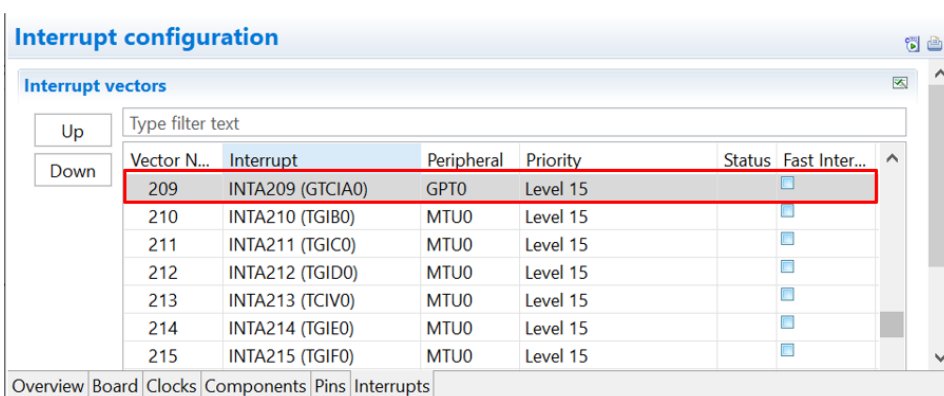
Interrupt configuration

Interrupt vectors

Up

Down

Type filter text

| Vector N... | Interrupt | Peripheral | Priority | Status | Fast Inter... |
|---|---|---|---|---|---|
| 209 | INTA209 (GTCIA0) | GPT0 | Level 15 | | |
| 210 | INTA210 (TGIB0) | MTU0 | Level 15 | | |
| 211 | INTA211 (TGIC0) | MTU0 | Level 15 | | |
| 212 | INTA212 (TGID0) | MTU0 | Level 15 | | |
| 213 | INTA213 (TCIV0) | MTU0 | Level 15 | | |
| 214 | INTA214 (TGIE0) | MTU0 | Level 15 | | |
| 215 | INTA215 (TGIF0) | MTU0 | Level 15 | | |

Overview Board Clocks Components Pins Interrupts